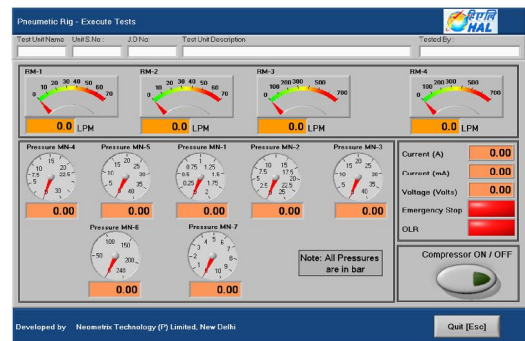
Pneumetic Rig - Execute Tests

हिन्दुस्तान HAL

Test Unit Name Unit S.No.: J.O.No: Test Unit Description Tested By:

RM-1
10 20 30 40 50 60 70
0.0 LPM

RM-2
10 20 30 40 50 60 70
0.0 LPM

RM-3
100 200 300 500 700
0.0 LPM

RM-4
100 200 300 500 700
0.0 LPM

Pressure MN-4
15 20 10 25 7.5 5 35 30
0.00

Pressure MN-5
15 20 10 25 5 35 40
0.00

Pressure MN-1
0.75 1 1.25 0.5 1.5 0.25 1.75 2
0.00

Pressure MN-2
10 15 7.5 17.5 5 20 2.5 25
0.00

Pressure MN-3
15 20 10 25 5 35
0.00

Current (A) 0.00
Current (mA) 0.00
Voltage (Volts) 0.00
Emergency Stop
OLR

Pressure MN-6
100 150 50 200 240
0.00

Pressure MN-7
3 4 5 6 2 7 1 8 10 9
0.00

Note: All Pressures are in bar

Compressor ON / OFF

Developed by Neometrix Technology (P) Limited, New Delhi

Quit [Esc]